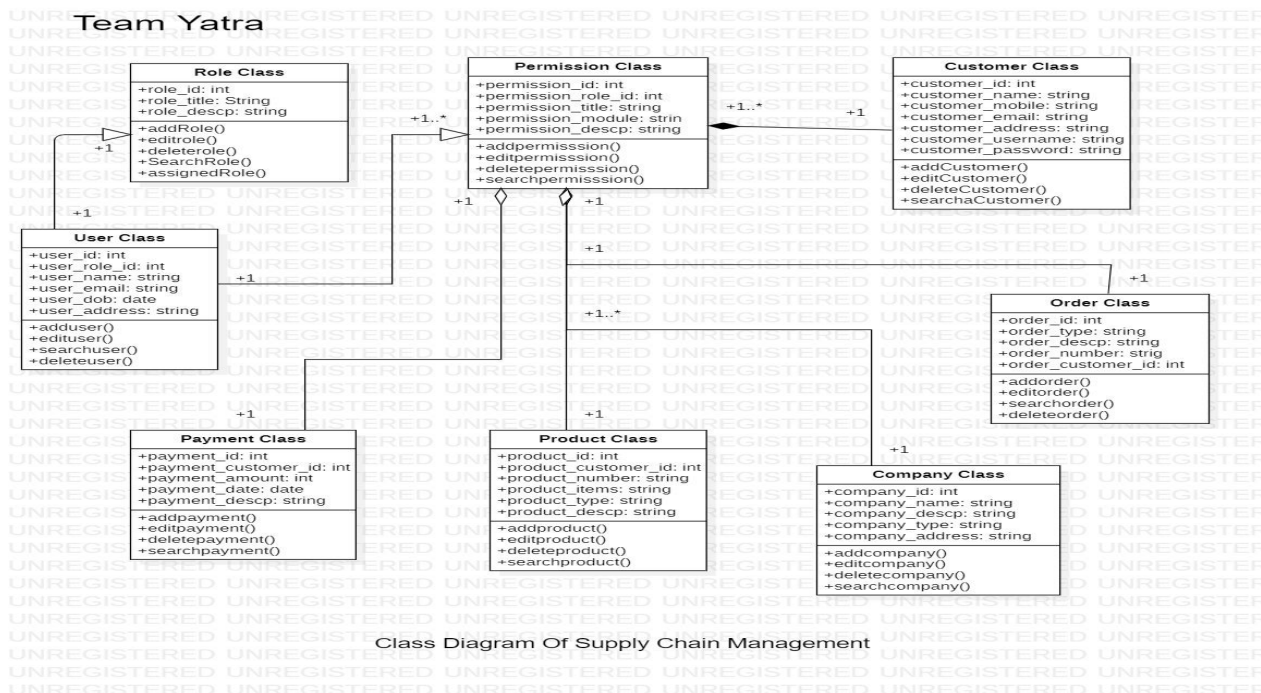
Team Yatra

UNREGISTERED

Role Class
+role_id: int
+role_title: String
+role_descp: string
+addRole()
+editrole()
+deleterole()
+SearchRole()
+assignedRole()

+1
+1..*

Permission Class
+permission_id: int
+permission_role_id: int
+permission_title: string
+permission_module: strin
+permission_descp: string
+addpermisssion()
+editpermisssion()
+deletepermisssion()
+searchpermisssion()

+1..*
+1

Customer Class
+customer_id: int
+customer_name: string
+customer_mobile: string
+customer_email: string
+customer_address: string
+customer_username: string
+customer_password: string
+addCustomer()
+editCustomer()
+deleteCustomer()
+searchaCustomer()

+1
+1
+1

User Class
+user_id: int
+user_role_id: int
+user_name: string
+user_email: string
+user_dob: date
+user_address: string
+adduser()
+edituser()
+searchuser()
+deleteuser()

+1
+1
+1

Order Class
+order_id: int
+order_type: string
+order_descp: string
+order_number: strig
+order_customer_id: int
+addorder()
+editorder()
+searchorder()
+deleteorder()

+1..*
+1
+1
+1

Payment Class
+payment_id: int
+payment_customer_id: int
+payment_amount: int
+payment_date: date
+payment_descp: string
+addpayment()
+editpayment()
+deletepayment()
+searchpayment()

Product Class
+product_id: int
+product_customer_id: int
+product_number: string
+product_items: string
+product_type: string
+product_descp: string
+addproduct()
+editproduct()
+deleteproduct()
+searchproduct()

+1

Company Class
+company_id: int
+company_name: string
+company_descp: string
+company_type: string
+company_address: string
+addcompany()
+editcompany()
+deletecompany()
+searchcompany()

Class Diagram Of Supply Chain Management